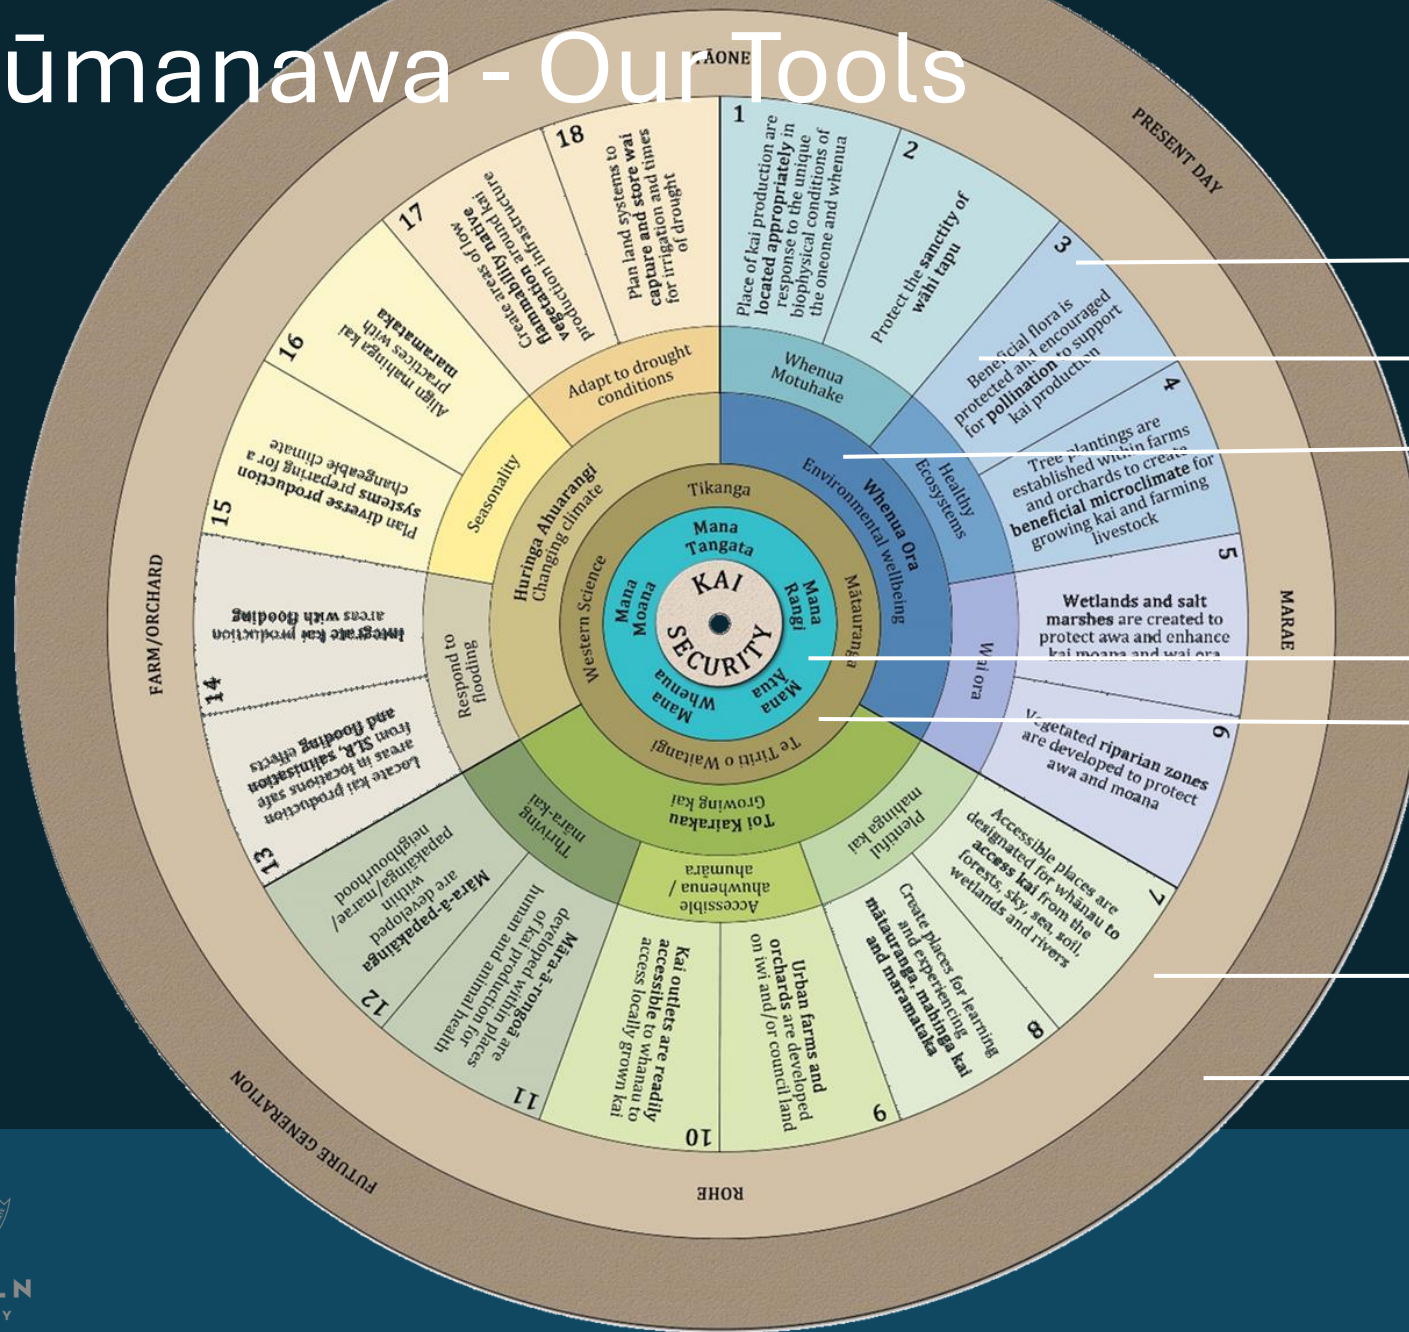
ūmanawa - Our Tools

ŌAONE

PRESENT DAY

MARAE

ROHE

FUTURE GENERATION

FARM/ORCHARD

KAI SECURITY

Mana Tangata

Mana Rangi

Mana Atua

Mana Whenua

Mana Moana

Tikanga

Mātauranga

Te Tiriti o Waitangi

Western Science

Whenua Ora
Environmental wellbeing

Toi Kairaka
Growing kai

Huringa Ahuarangi
Changing climate

Whenua Motuhake

Healthy Ecosystems

Wai ora

Plentiful mahinga kai

Accessible ahumoana / ahumara

Thriving māra-kai

Respond to flooding

Seasonality

Adapt to drought conditions

1 Place of kai production are located appropriately in response to the unique biophysical conditions of the oneone and whenua

2 Protect the sanctity of wāhi tapu

3 Beneficial flora is protected and encouraged for pollination to support kai production

4 Tree plantings are established within farms and orchards to create beneficial microclimate for growing kai and farming livestock

5 Wetlands and salt marshes are created to protect awa and enhance kai moana and wai ora

6 Vegetated riparian zones are developed to protect awa and moana

7 Accessible places are designated for whānau to access kai from the forests, sky, sea, soil, wetlands and rivers

8 Create places for learning and experiencing mātauranga, mahinga kai and maramataka

9 Urban farms and orchards are developed on iwi and/or council land

10 Kai outlets are readily accessible to whānau to access locally grown kai

11 Māra-ā-rongoa are developed within places of kai production for human and animal health

12 Māra-ā-papakāinga are developed within papakāinga/marae/neighbourhood

13 Locate kai production sites in areas susceptible from SLR, salinisation and flooding effects

14 Integrate kai production areas with flooding

15 Plan diverse production systems preparing for a changeable climate

16 Align mahinga kai practices with maramataka

17 Create areas of low flammability native vegetation around kai production infrastructure

18 Plan land systems to capture and store wai for irrigation and times of drought

.N
Y